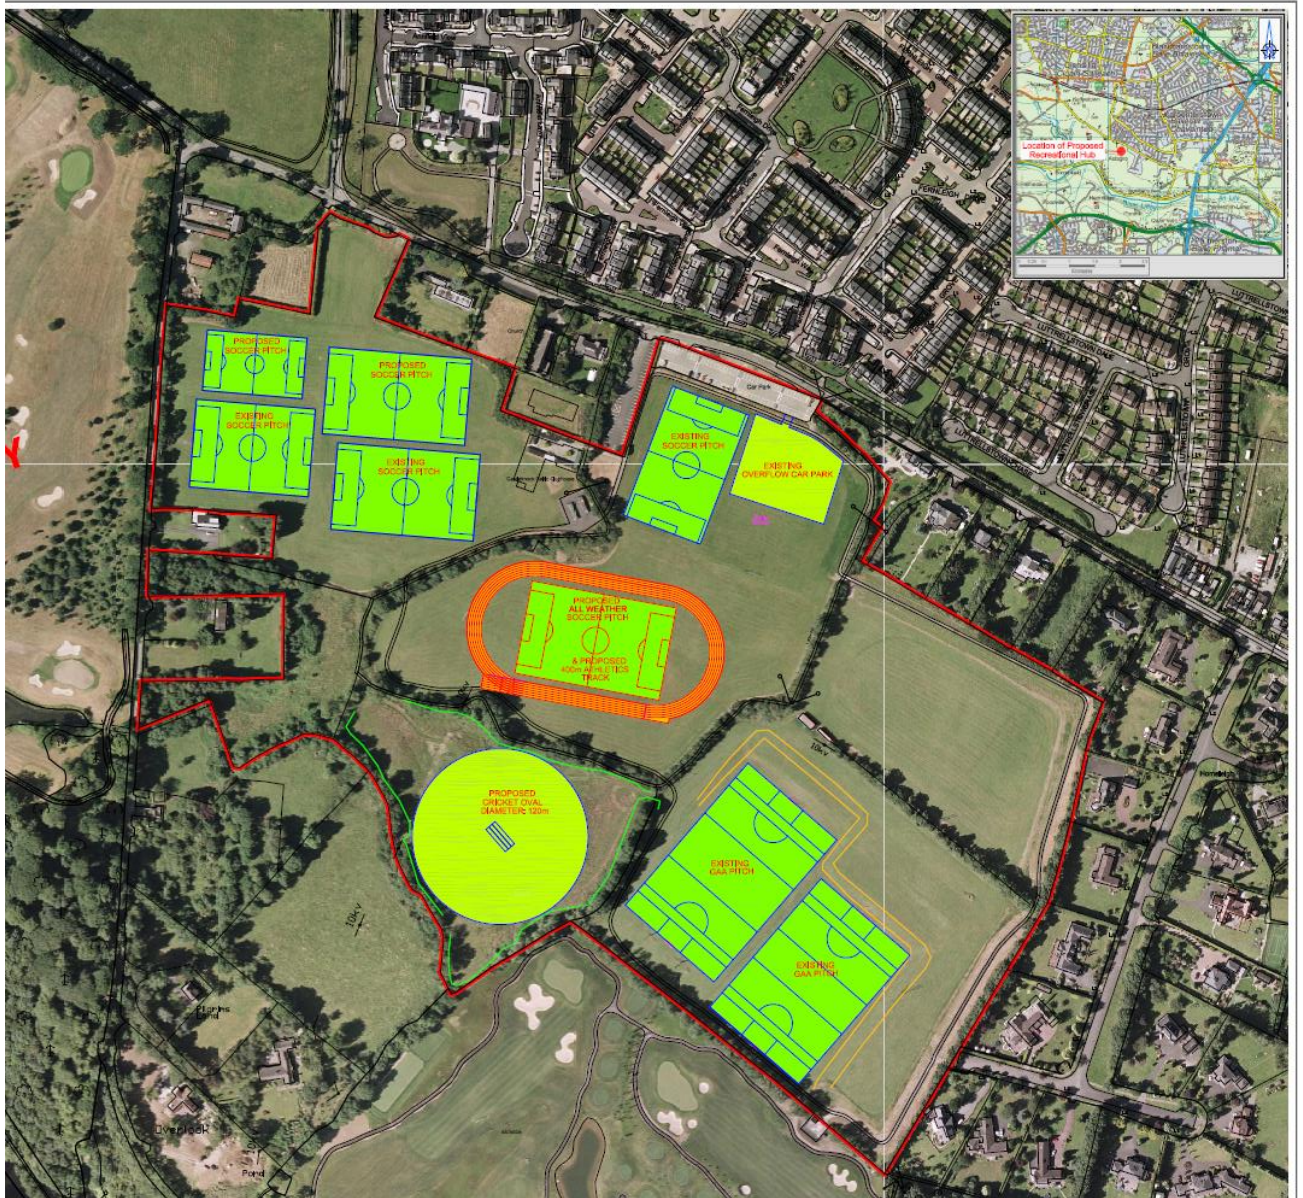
Location of Proposed Recreational Hub

PROPOSED SOCCER PITCH

PROPOSED SOCCER PITCH

EXISTING SOCCER PITCH

EXISTING SOCCER PITCH

Car Park

EXISTING SOCCER PITCH

EXISTING OVERFLOW CAR PARK

PROPOSED ALL WEATHER SOCCER PITCH & PROPOSED 400m ATHLETICS TRACK

PROPOSED CRICKET OVAL DIAMETER: 120m

EXISTING GAA PITCH

EXISTING GAA PITCH

10kV

10kV

FERNLEIGH

LUTTRELLSTOWN

Overlook

Pond